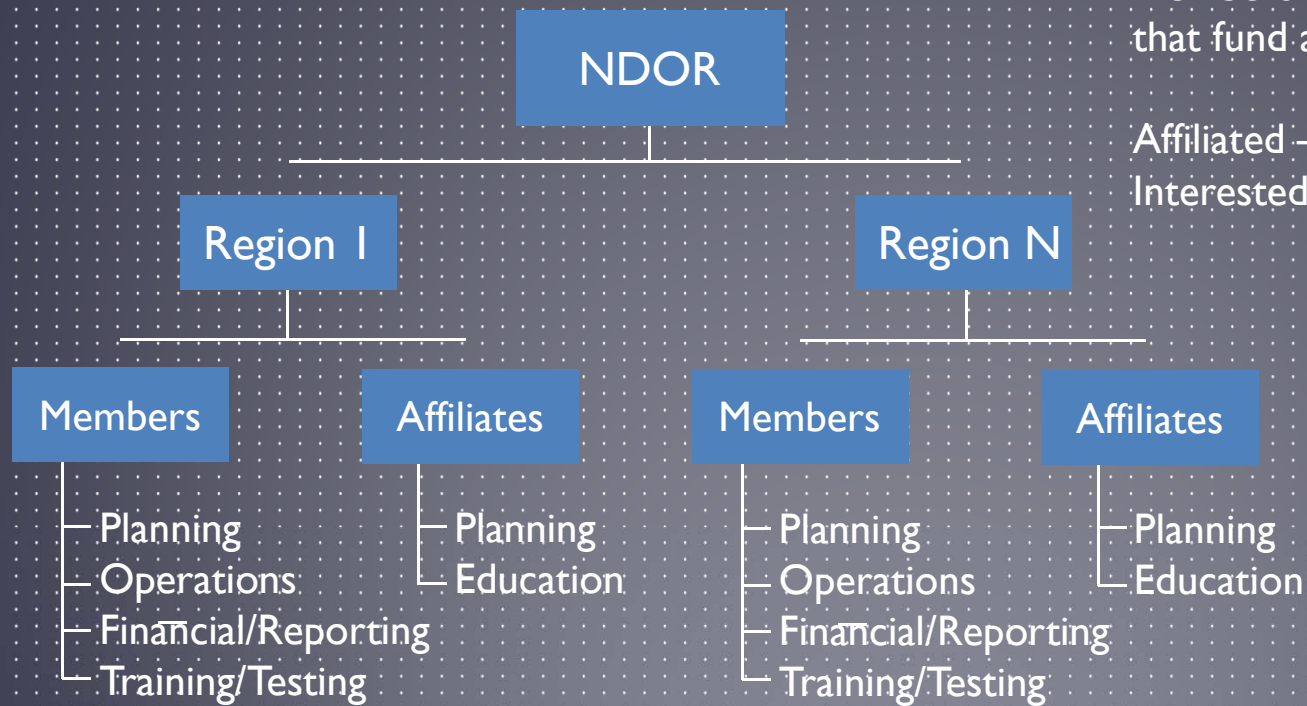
that fund a

Affiliated –
Interested

NDOR

Region 1

Region N

Members

Planning
Operations
Financial/Reporting
Training/Testing

Affiliates

Planning
Education

Members

Planning
Operations
Financial/Reporting
Training/Testing

Affiliates

Planning
Education